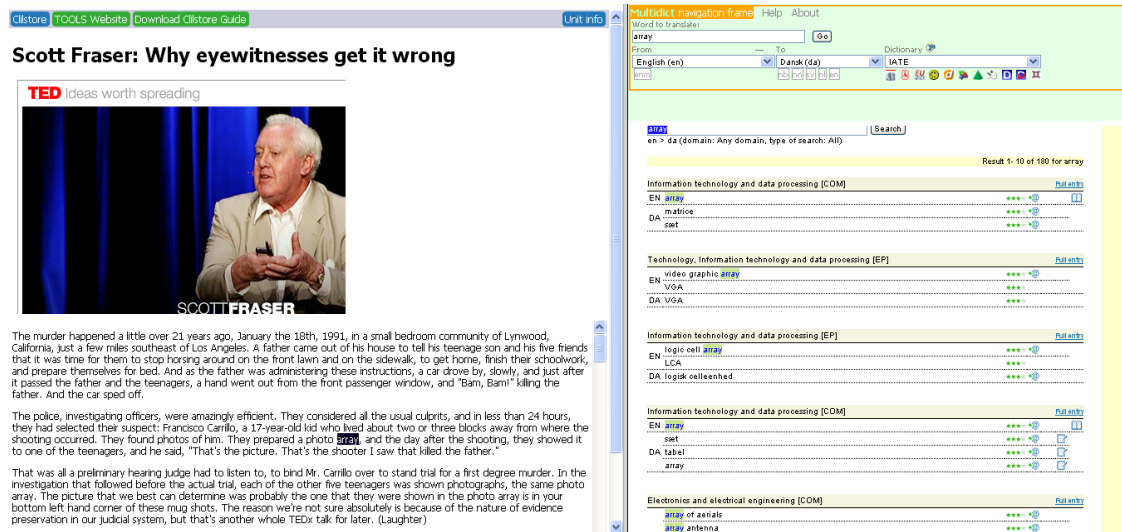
Clilstore TOOLS Website Download Clilstore Guide Unit info

Scott Fraser: Why eyewitnesses get it wrong

TED ideas worth spreading

SCOTTFRASER

The murder happened a little over 21 years ago, January the 18th, 1991, in a small bedroom community of Lynwood, California, just a few miles southeast of Los Angeles. A father came out of his house to tell his teenage son and his five friends that it was time for them to stop horsing around on the front lawn and on the sidewalk, to get home, finish their schoolwork, and prepare themselves for bed. And as the father was administering these instructions, a car drove by, slowly, and just after it passed the father and the teenagers, a hand went out from the front passenger window, and "Bam, Bam!" killing the father. And the car sped off.

The police, investigating officers, were amazingly efficient. They considered all the usual culprits, and in less than 24 hours, they had selected their suspect: Francisco Carrillo, a 17-year-old kid who lived about two or three blocks away from where the shooting occurred. They found photos of him. They prepared a photo array, and the day after the shooting, they showed it to one of the teenagers, and he said, "That's the picture. That's the shooter I saw that killed the father."

That was all a preliminary hearing judge had to listen to, to bind Mr. Carrillo over to stand trial for a first degree murder. In the investigation that followed before the actual trial, each of the other five teenagers was shown photographs, the same photo array. The picture that we best can determine was probably the one that they were shown in the photo array is in your bottom left hand corner of these mug shots. The reason we're not sure absolutely is because of the nature of evidence preservation in our judicial system, but that's another whole TEDx talk for later. (Laughter)

Multidict navigation frame Help About
Word to translate:
array Go
From — To Dictionary
English (en) Dansk (da) IATE
enm nb nn sv nl en

array Search
en > da (domain: Any domain, type of search: All)
Result 1- 10 of 180 for array

Information technology and data processing [COM] Full entry
EN array
DA matrice
sæt

Technology, Information technology and data processing [EP] Full entry
EN video graphic array
VGA
DA VGA

Information technology and data processing [EP] Full entry
EN logic cell array
LCA
DA logisk celleenhed

Information technology and data processing [COM] Full entry
EN array
sæt
DA tabel
array

Electronics and electrical engineering [COM] Full entry
array of aerials
array antenna